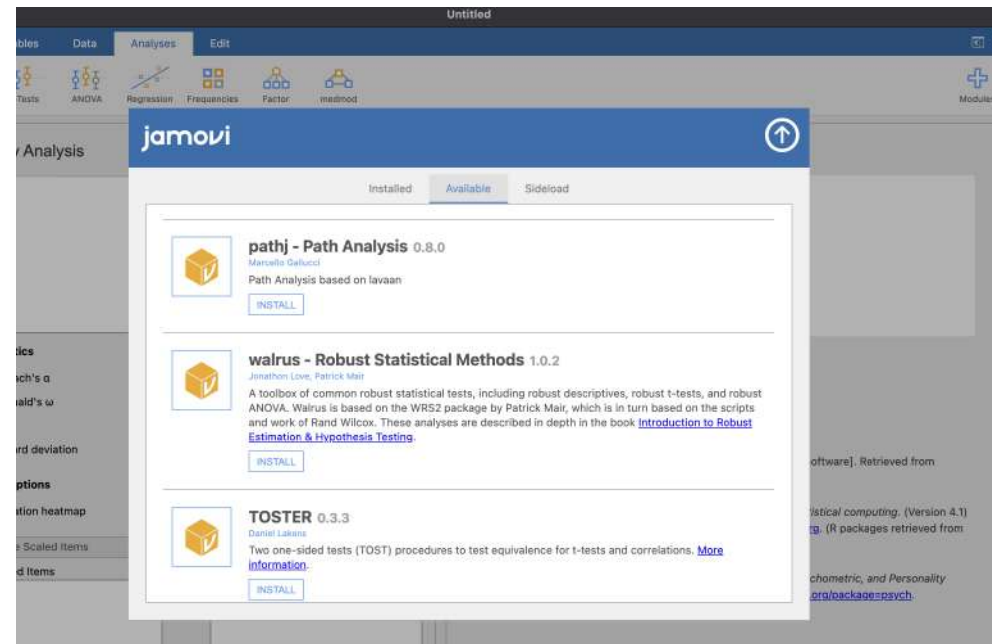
Untitled

ables Data Analyses Edit

Tests ANOVA Regression Frequencies Factor medmod Modules

Analysis

jamovi

Installed Available Sideload

pathj - Path Analysis 0.8.0

Marcello Gallucci

Path Analysis based on lavaan

INSTALL

walrus - Robust Statistical Methods 1.0.2

Jonathon Love, Patrick Mair

A toolbox of common robust statistical tests, including robust descriptives, robust t-tests, and robust ANOVA. Walrus is based on the WRS2 package by Patrick Mair, which is in turn based on the scripts and work of Rand Wilcox. These analyses are described in depth in the book Introduction to Robust Estimation & Hypothesis Testing.

INSTALL

TOSTER 0.3.3

Daniel Lakens

Two one-sided tests (TOST) procedures to test equivalence for t-tests and correlations. More information.

INSTALL

tics

ach's α

ald's ω

rd deviation

ptions

ation heatmap

e Scaled Items

d Items

oftware]. Retrieved from

tistical computing. (Version 4.1)

rg. (R packages retrieved from

chometric, and Personality

.org/package=psych.